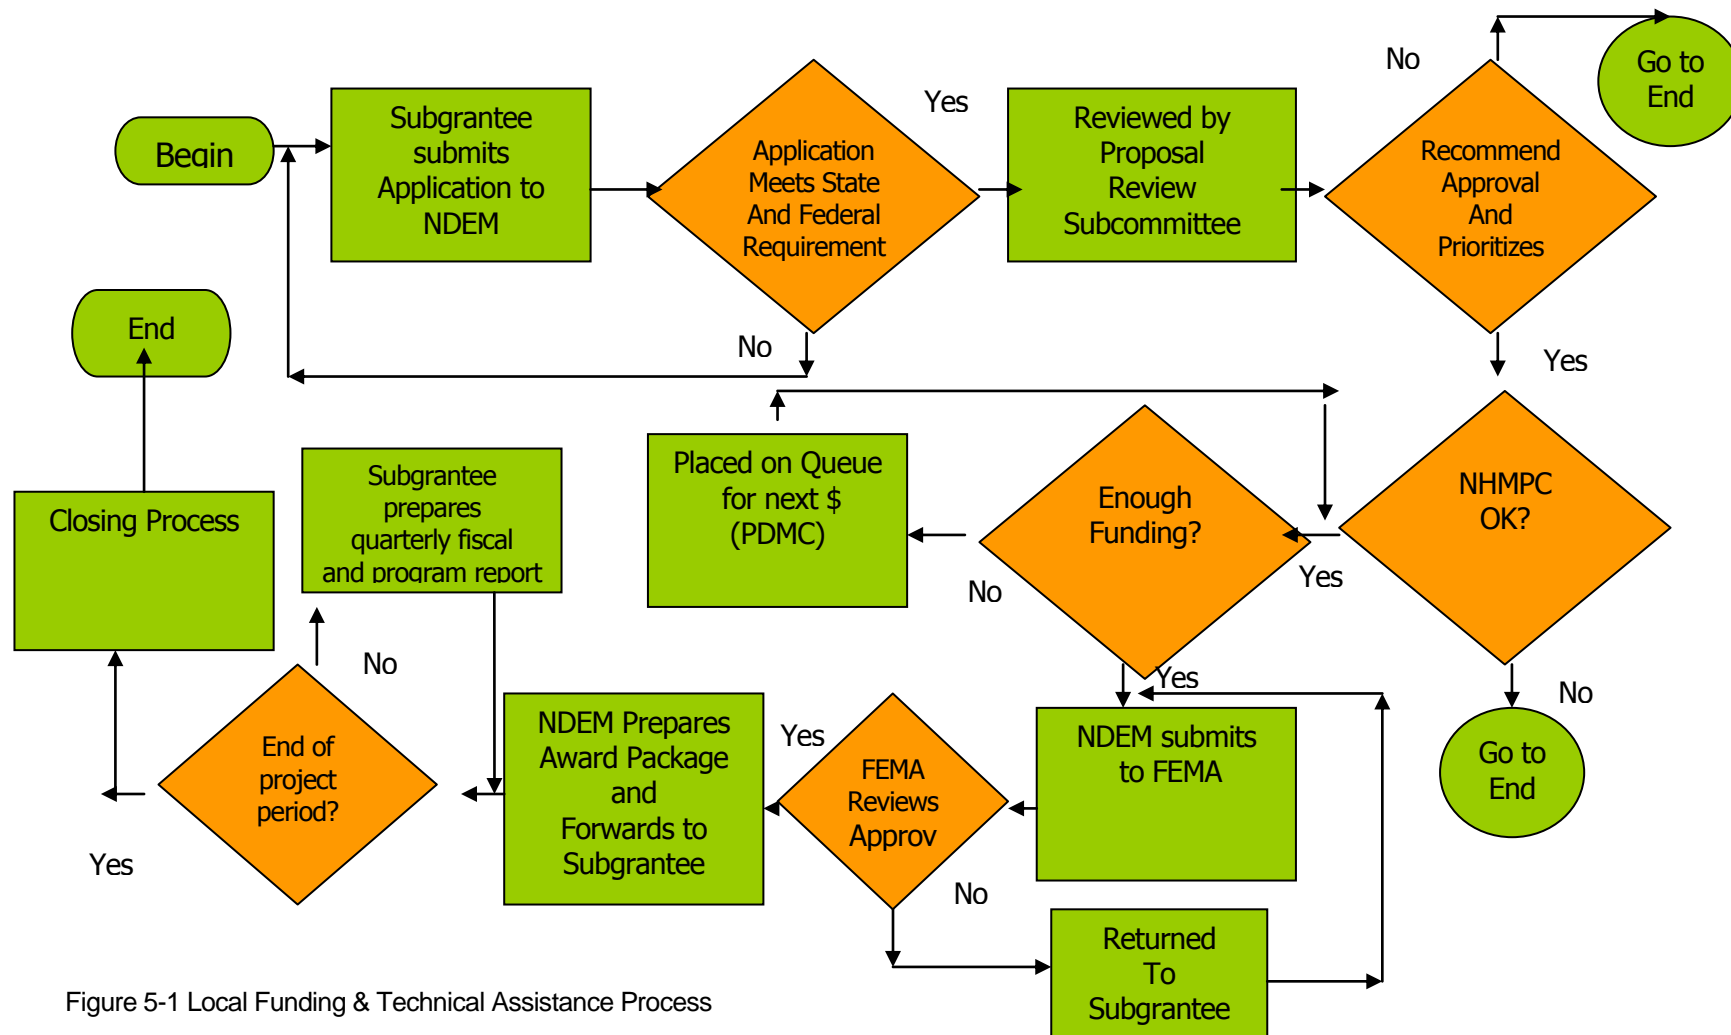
Begin

Subgrantee submits Application to NDEM

Application Meets State And Federal Requirement

Yes

Reviewed by Proposal Review Subcommittee

No

Go to End

Recommend Approval And Prioritizes

No

Yes

End

Placed on Queue for next $ (PDMC)

Enough Funding?

NHMPC OK?

Closing Process

Subgrantee prepares quarterly fiscal and program report

No

Yes

No

Yes

No

Go to End

End of project period?

NDEM Prepares Award Package and Forwards to Subgrantee

Yes

FEMA Reviews Approv

NDEM submits to FEMA

Yes

No

Returned To Subgrantee

Figure 5-1 Local Funding & Technical Assistance Process